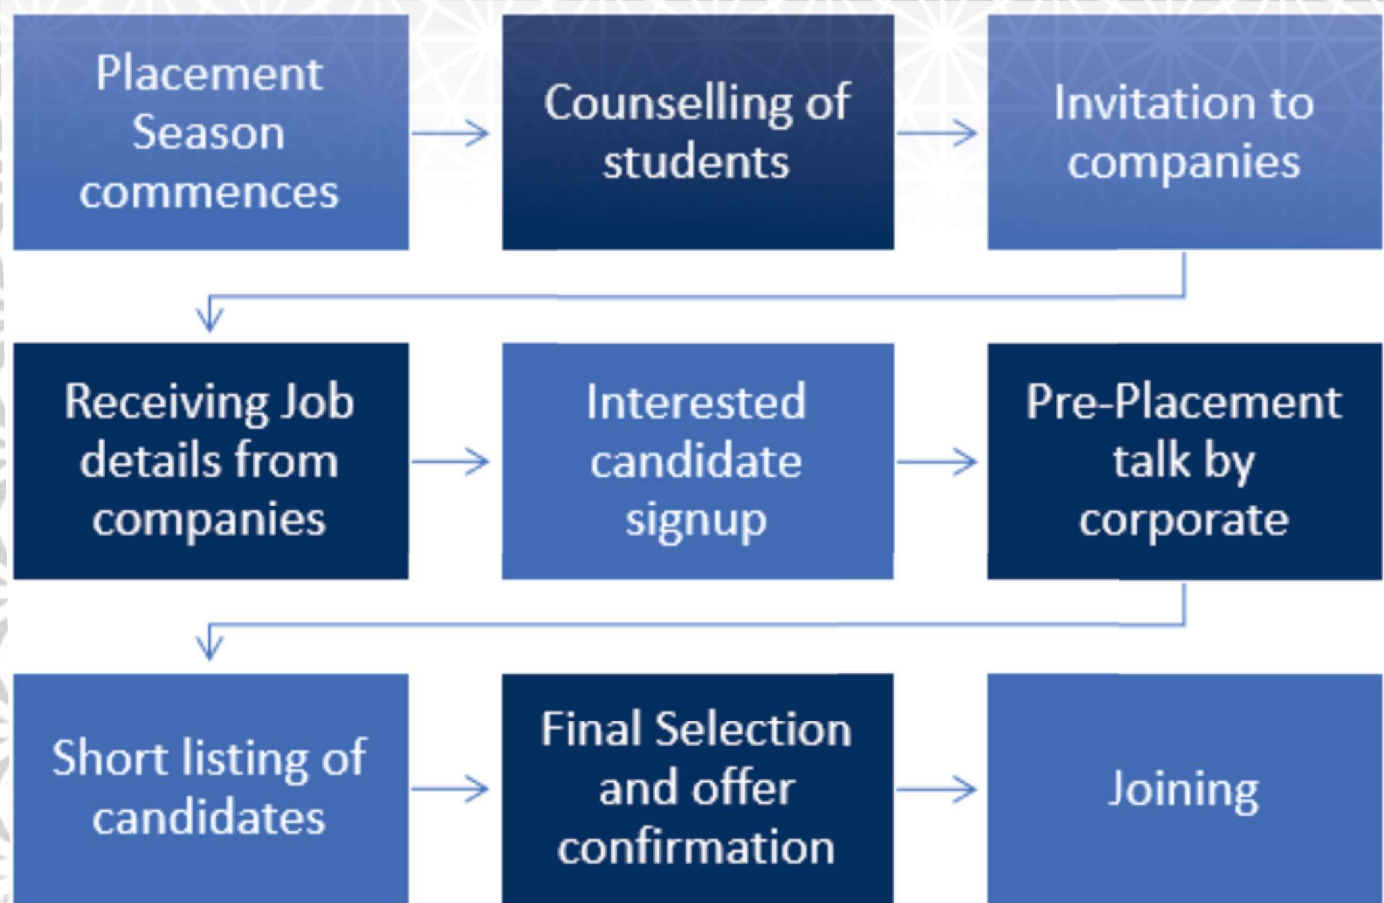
Placement Season commences

Counselling of students

Invitation to companies

Receiving Job details from companies

Interested candidate signup

Pre-Placement talk by corporate

Short listing of candidates

Final Selection and offer confirmation

Joining